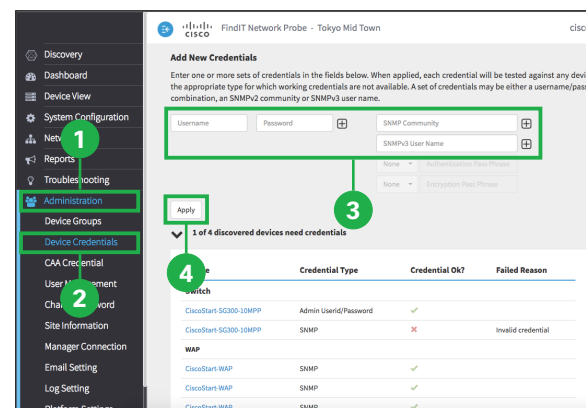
CISCO FindIT Network Probe - Tokyo Mid Town

cisc

Discovery
Dashboard
Device View
System Configuration
Netw
Reports
Troubleshooting
Administration
Device Groups
Device Credentials
CAA Credential
User M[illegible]ment
Cha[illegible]word
Site Information
Manager Connection
Email Setting
Log Setting
Platform Settings

1
2
3
4

Add New Credentials

Enter one or more sets of credentials in the fields below. When applied, each credential will be tested against any devi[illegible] the appropriate type for which working credentials are not available. A set of credentials may be either a username/pas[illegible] combination, an SNMPv2 community or SNMPv3 user name.

Username
Password
SNMP Community
SNMPv3 User Name
None
Authentication Pass Phrase
None
Encryption Pass Phrase

Apply

1 of 4 discovered devices need credentials

| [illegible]e | Credential Type | Credential Ok? | Failed Reason |
|---|---|---|---|
| Switch | | | |
| CiscoStart-SG300-10MPP | Admin Userid/Password | ✓ | |
| CiscoStart-SG300-10MPP | SNMP | ✗ | Invalid credential |
| WAP | | | |
| CiscoStart-WAP | SNMP | ✓ | |
| CiscoStart-WAP | SNMP | ✓ | |
| CiscoStart-WAP | SNMP | ✓ | |